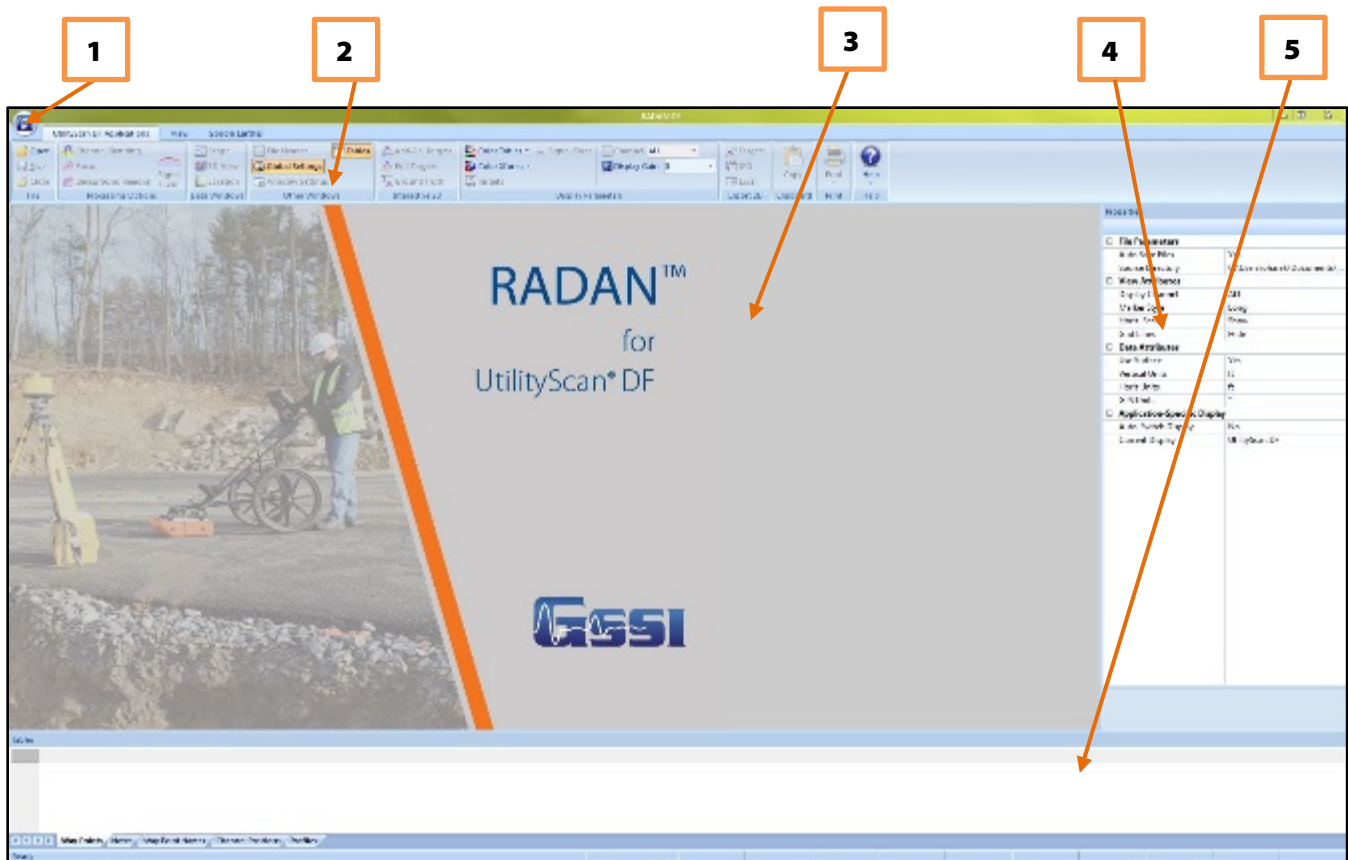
1

2

3

4

5

RADAN 7

Processing Processes | View | Special Settings

Open | Save | Close | File | Processing Options | Data Windows | Global Settings | Other Windows | Interactive 3D | Display Properties | Display Gain | Export 2D | Clipboard | Print | Help

RADAN™
for
UtilityScan® DF

GSSI

Properties

File Parameters

View Attributes

Data Attributes

Application-Specific Display

Tables

Map Points | Notes | Map Point Names | Channel Positions | Profiles

Ready